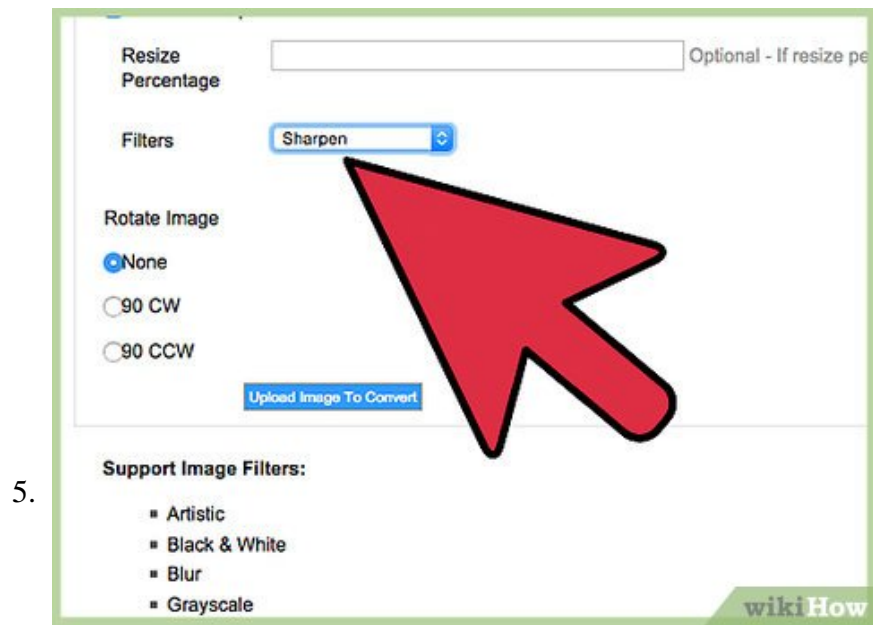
Resize Percentage

Optional - If resize pe

Filters

Sharpen

Rotate Image

None

90 CW

90 CCW

Upload Image To Convert

5.

Support Image Filters:

- Artistic
- Black & White
- Blur
- Grayscale

wikiHow